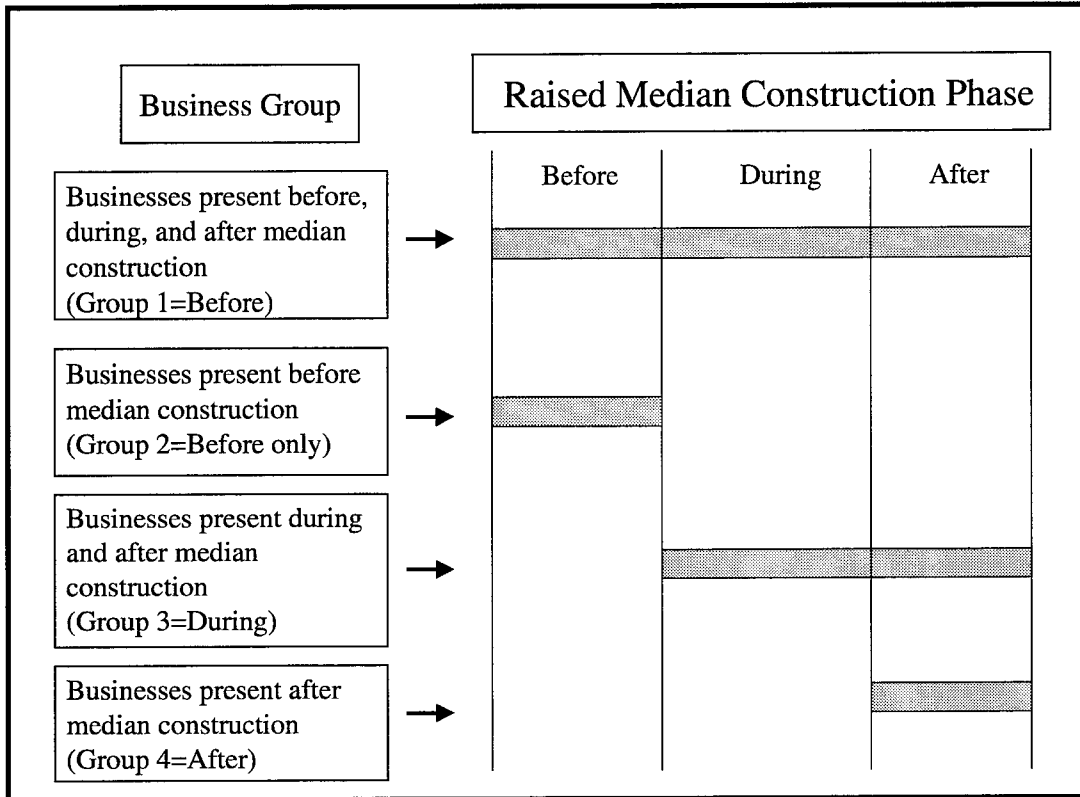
Business Group

Raised Median Construction Phase

Before

During

After

Businesses present before, during, and after median construction (Group 1=Before)

Businesses present before median construction (Group 2=Before only)

Businesses present during and after median construction (Group 3=During)

Businesses present after median construction (Group 4=After)